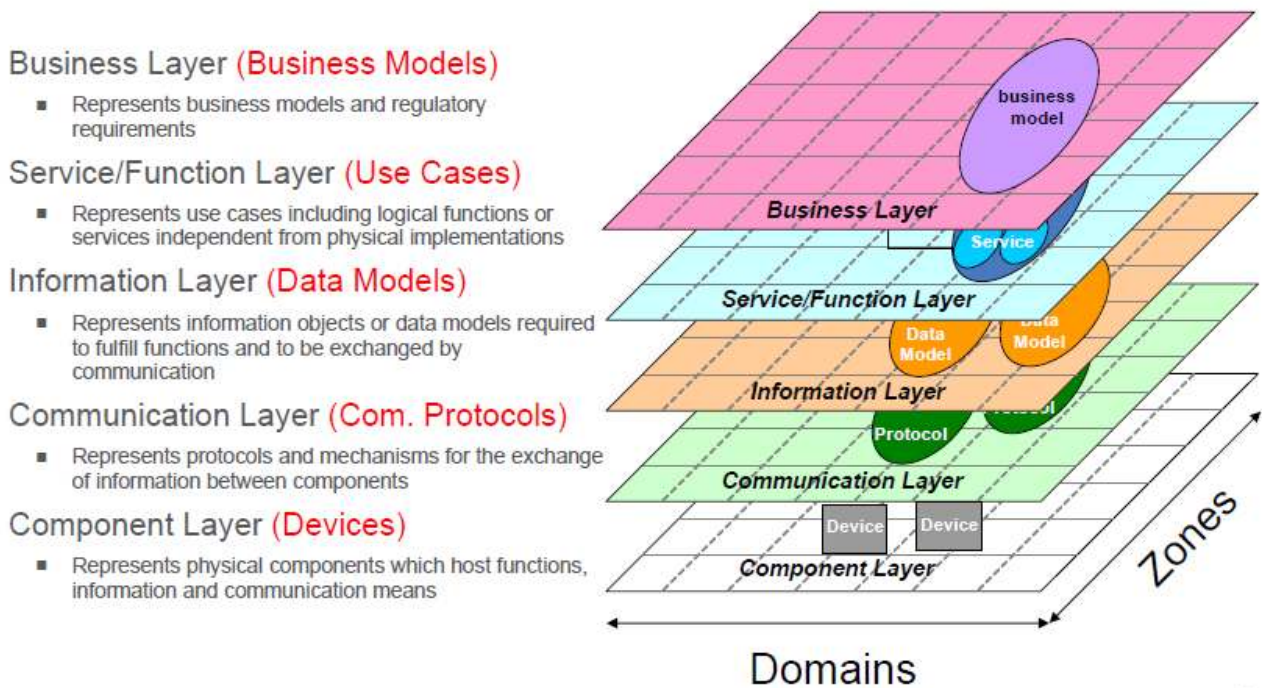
Business Layer (Business Models)

- Represents business models and regulatory requirements

Service/Function Layer (Use Cases)

- Represents use cases including logical functions or services independent from physical implementations

Information Layer (Data Models)

- Represents information objects or data models required to fulfill functions and to be exchanged by communication

Communication Layer (Com. Protocols)

- Represents protocols and mechanisms for the exchange of information between components

Component Layer (Devices)

- Represents physical components which host functions, information and communication means

business model

Business Layer

Service

Service/Function Layer

Data Model

Data Model

Information Layer

Protocol

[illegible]otocol

Communication Layer

Device

Device

Component Layer

Zones

Domains